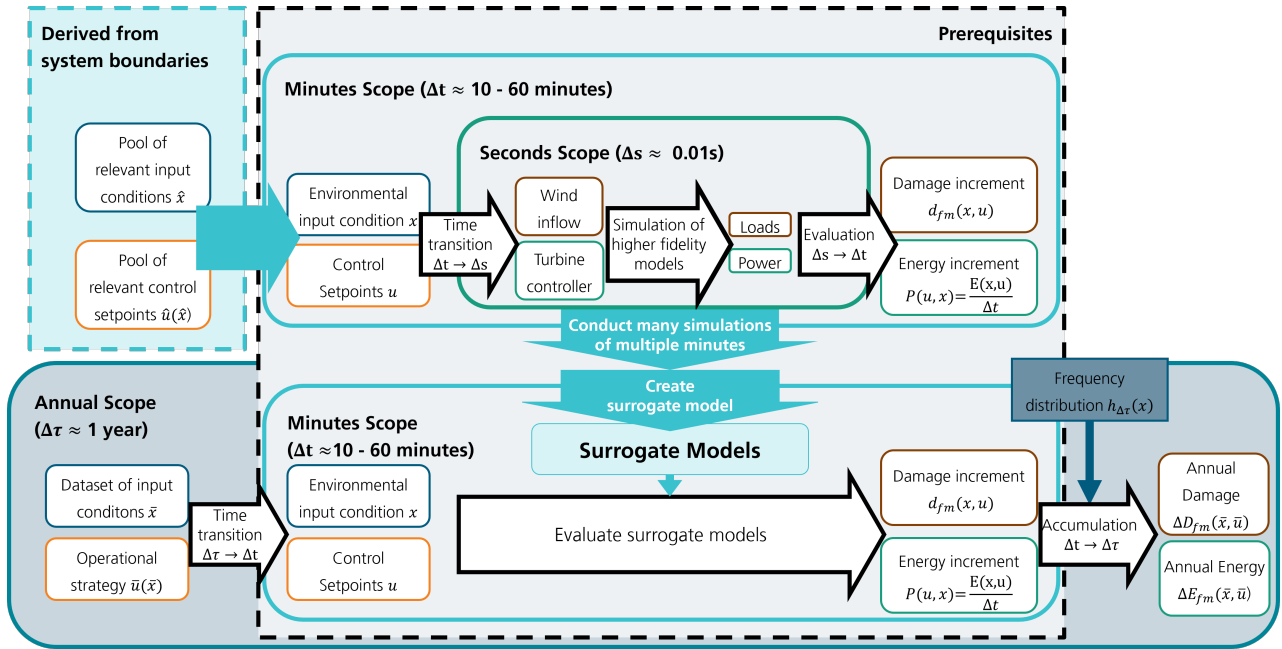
Derived from system boundaries

Prerequisites

Minutes Scope ($\Delta t \approx$ 10 - 60 minutes)

Pool of relevant input conditions $\hat{x}$

Pool of relevant control setpoints $\hat{u}(\hat{x})$

Seconds Scope ($\Delta s \approx$ 0.01s)

Environmental input condition $x$

Control Setpoints $u$

Time transition $\Delta t \rightarrow \Delta s$

Wind inflow

Turbine controller

Simulation of higher fidelity models

Loads

Power

Evaluation $\Delta s \rightarrow \Delta t$

Damage increment $d_{fm}(x, u)$

Energy increment $P(u, x) = \frac{E(x,u)}{\Delta t}$

Conduct many simulations of multiple minutes

Create surrogate model

Frequency distribution $h_{\Delta\tau}(x)$

Annual Scope ($\Delta\tau \approx$ 1 year)

Minutes Scope ($\Delta t \approx$10 - 60 minutes)

Surrogate Models

Dataset of input conditons $\bar{x}$

Operational strategy $\bar{u}(\bar{x})$

Time transition $\Delta\tau \rightarrow \Delta t$

Environmental input condition $x$

Control Setpoints $u$

Evaluate surrogate models

Damage increment $d_{fm}(x, u)$

Energy increment $P(u, x) = \frac{E(x,u)}{\Delta t}$

Accumulation $\Delta t \rightarrow \Delta\tau$

Annual Damage $\Delta D_{fm}(\bar{x}, \bar{u})$

Annual Energy $\Delta E_{fm}(\bar{x}, \bar{u})$